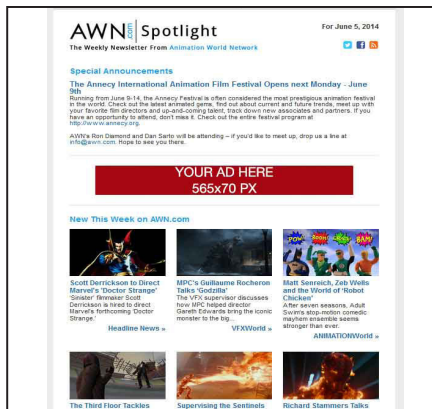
AWN.com | Spotlight

The Weekly Newsletter From Animation World Network

For June 5, 2014

Special Announcements

The Annecy International Animation Film Festival Opens next Monday - June 9th

Running from June 9-14, the Annecy Festival is often considered the most prestigious animation festival in the world. Check out the latest animated gems, find out about current and future trends, meet up with your favorite film directors and up-and-coming talent, track down new associates and partners. If you have an opportunity to attend, don't miss it. Check out the entire festival program at http://www.annecy.org.

AWN's Ron Diamond and Dan Sarto will be attending – if you'd like to meet up, drop us a line at info@awn.com. Hope to see you there.

YOUR AD HERE
565x70 PX

New This Week on AWN.com

Scott Derrickson to Direct Marvel's 'Doctor Strange'
'Sinister' filmmaker Scott Derrickson is hired to direct Marvel's forthcoming 'Doctor Strange.'
Headline News »

MPC's Guillaume Rocheron Talks 'Godzilla'
The VFX supervisor discusses how MPC helped director Gareth Edwards bring the iconic monster to the big...
VFXWorld »

Matt Senreich, Zeb Wells and the World of 'Robot Chicken'
After seven seasons, Adult Swim's stop-motion comedic mayhem ensemble seems stronger than ever.
ANIMATIONWorld »

The Third Floor Tackles

Supervising the Sentinels

Richard Stammers Talks